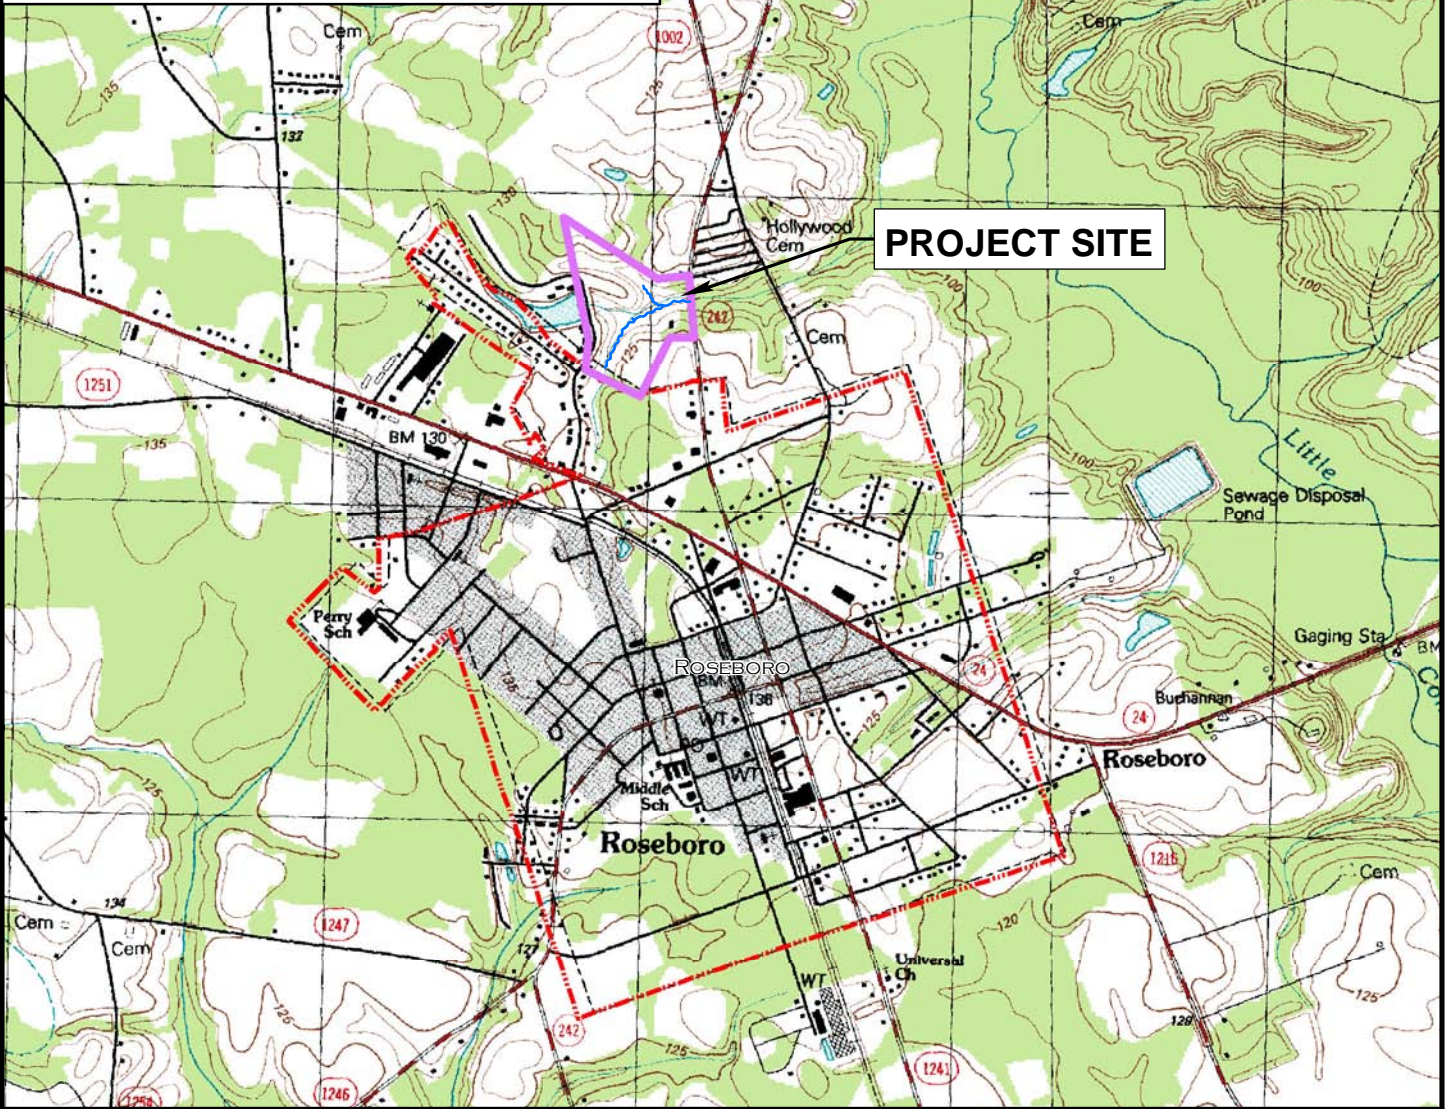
Cem
1002
Cem
135
132
125
130
Hollywood Cem
PROJECT SITE
100
242
Cem
125
1251
BM 130
135
Little
100
Sewage Disposal Pond
Perry Sch
Gaging Sta
BM
Roseboro
BM 136
135
WT
24
Buchannan
24
WT
125
Roseboro
Middle Sch
Roseboro
1216
Cem
Cem
134
Cem
1247
127
120
Universal Ch
WT
125
126
242
128
125
1241
1246
1256